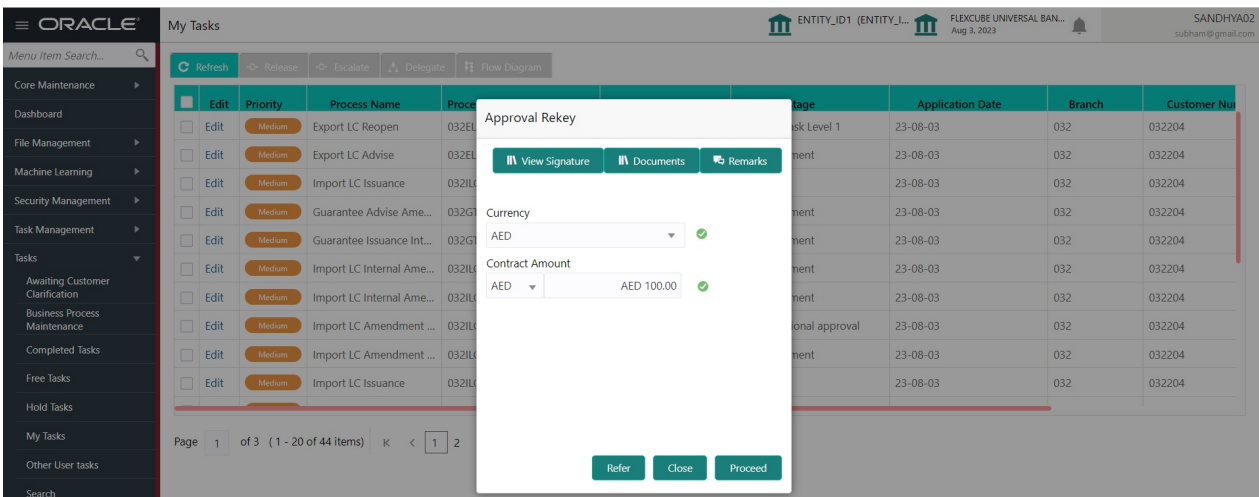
ORACLE My Tasks ENTITY_ID1 (ENTITY_I... FLEXCUBE UNIVERSAL BAN... Aug 3, 2023 SANDHYA02 subham@gmail.com

Menu Item Search...

Core Maintenance
Dashboard
File Management
Machine Learning
Security Management
Task Management
Tasks
Awaiting Customer Clarification
Business Process Maintenance
Completed Tasks
Free Tasks
Hold Tasks
My Tasks
Other User tasks
Search

Refresh Release Escalate Delegate Flow Diagram

| | Edit | Priority | Process Name | Proce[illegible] | | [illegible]tage | Application Date | Branch | Customer Nu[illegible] |
|---|---|---|---|---|---|---|---|---|---|
| | Edit | Medium | Export LC Reopen | 032EL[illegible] | | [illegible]sk Level 1 | 23-08-03 | 032 | 032204 |
| | Edit | Medium | Export LC Advise | 032EL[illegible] | | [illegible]nent | 23-08-03 | 032 | 032204 |
| | Edit | Medium | Import LC Issuance | 032IL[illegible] | | | 23-08-03 | 032 | 032204 |
| | Edit | Medium | Guarantee Advise Ame... | 032GT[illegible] | | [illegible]nent | 23-08-03 | 032 | 032204 |
| | Edit | Medium | Guarantee Issuance Int... | 032GT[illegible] | | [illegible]nent | 23-08-03 | 032 | 032204 |
| | Edit | Medium | Import LC Internal Ame... | 032IL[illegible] | | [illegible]nent | 23-08-03 | 032 | 032204 |
| | Edit | Medium | Import LC Internal Ame... | 032IL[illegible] | | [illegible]nent | 23-08-03 | 032 | 032204 |
| | Edit | Medium | Import LC Amendment ... | 032IL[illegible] | | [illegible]ional approval | 23-08-03 | 032 | 032204 |
| | Edit | Medium | Import LC Amendment ... | 032IL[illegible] | | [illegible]nent | 23-08-03 | 032 | 032204 |
| | Edit | Medium | Import LC Issuance | 032IL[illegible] | | | 23-08-03 | 032 | 032204 |

Page 1 of 3 (1 - 20 of 44 items) K < 1 2

Approval Rekey

View Signature Documents Remarks

Currency
AED

Contract Amount
AED AED 100.00

Refer Close Proceed